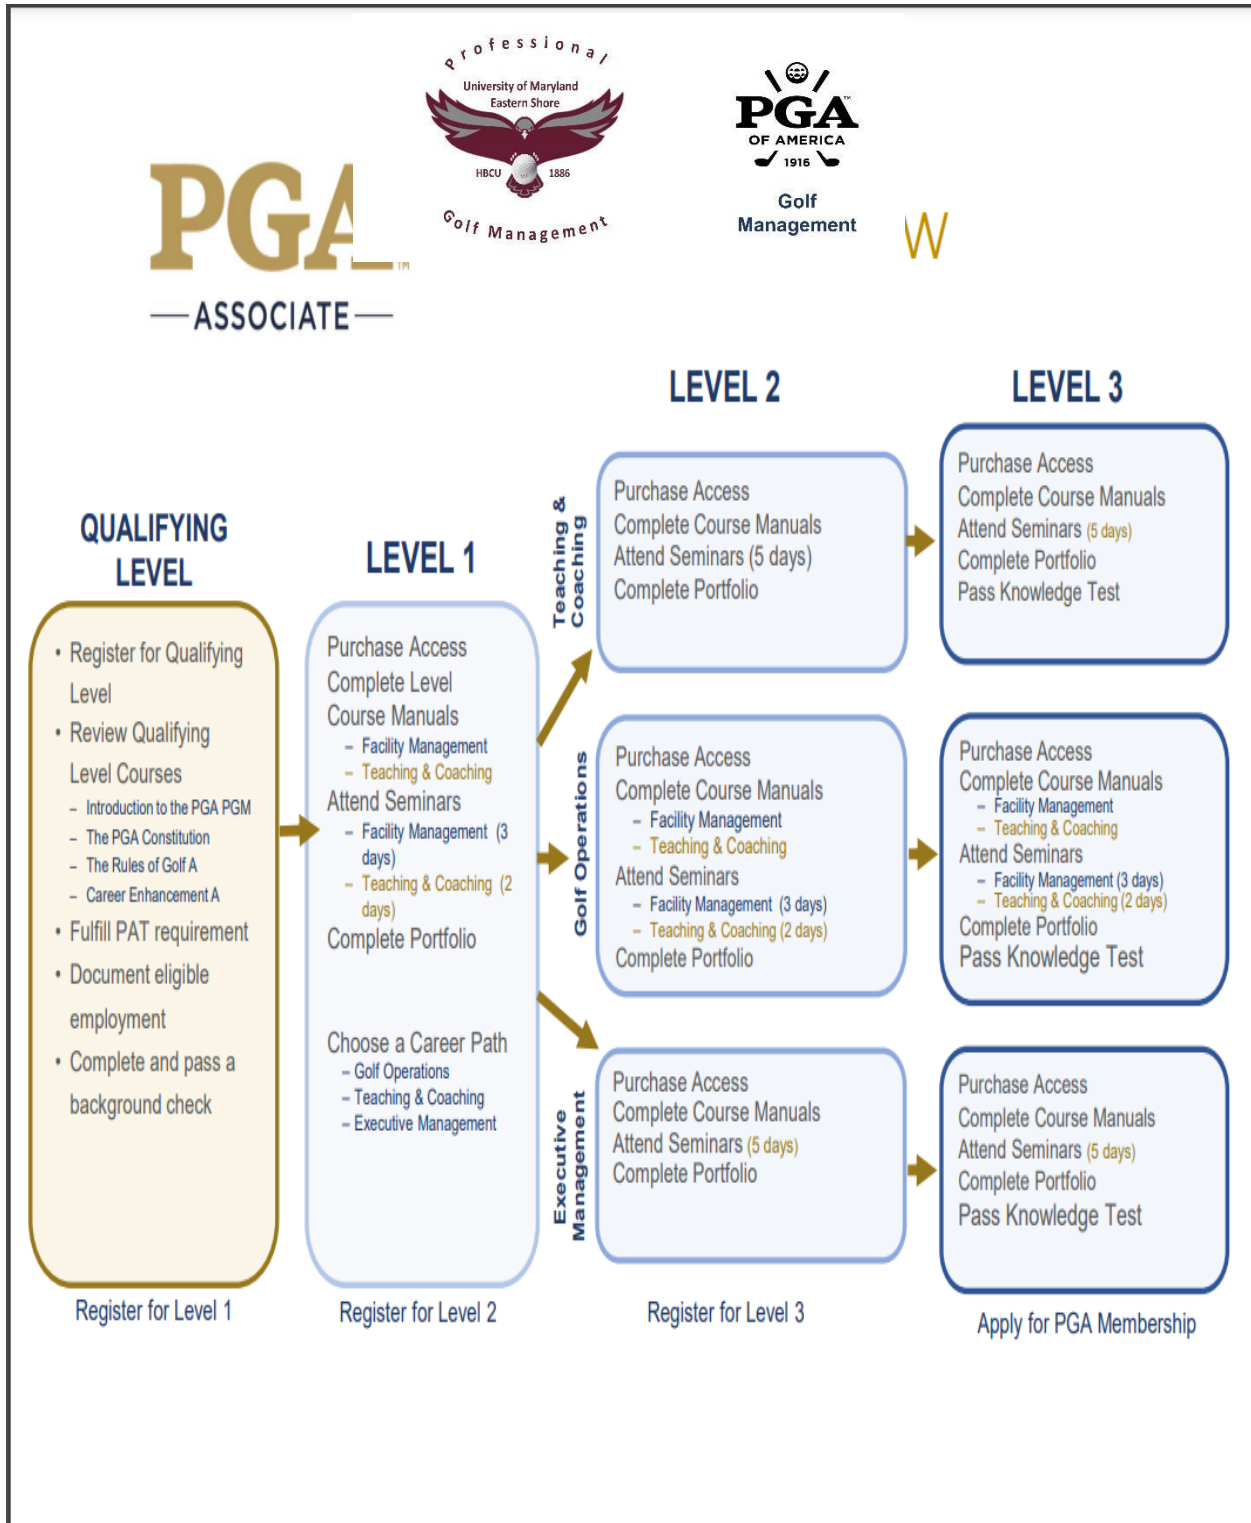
PGA
ASSOCIATE

Professional
University of Maryland Eastern Shore
HBCU 1886
Golf Management

PGA OF AMERICA 1916
Golf Management

W

QUALIFYING LEVEL

- Register for Qualifying Level
- Review Qualifying Level Courses
  - Introduction to the PGA PGM
  - The PGA Constitution
  - The Rules of Golf A
  - Career Enhancement A
- Fulfill PAT requirement
- Document eligible employment
- Complete and pass a background check

Register for Level 1

LEVEL 1

Purchase Access
Complete Level Course Manuals
- Facility Management
- Teaching & Coaching
Attend Seminars
- Facility Management (3 days)
- Teaching & Coaching (2 days)
Complete Portfolio

Choose a Career Path
- Golf Operations
- Teaching & Coaching
- Executive Management

Register for Level 2

LEVEL 2

Teaching & Coaching

Purchase Access
Complete Course Manuals
Attend Seminars (5 days)
Complete Portfolio

Golf Operations

Purchase Access
Complete Course Manuals
- Facility Management
- Teaching & Coaching
Attend Seminars
- Facility Management (3 days)
- Teaching & Coaching (2 days)
Complete Portfolio

Executive Management

Purchase Access
Complete Course Manuals
Attend Seminars (5 days)
Complete Portfolio

Register for Level 3

LEVEL 3

Purchase Access
Complete Course Manuals
Attend Seminars (5 days)
Complete Portfolio
Pass Knowledge Test

Purchase Access
Complete Course Manuals
- Facility Management
- Teaching & Coaching
Attend Seminars
- Facility Management (3 days)
- Teaching & Coaching (2 days)
Complete Portfolio
Pass Knowledge Test

Purchase Access
Complete Course Manuals
Attend Seminars (5 days)
Complete Portfolio
Pass Knowledge Test

Apply for PGA Membership